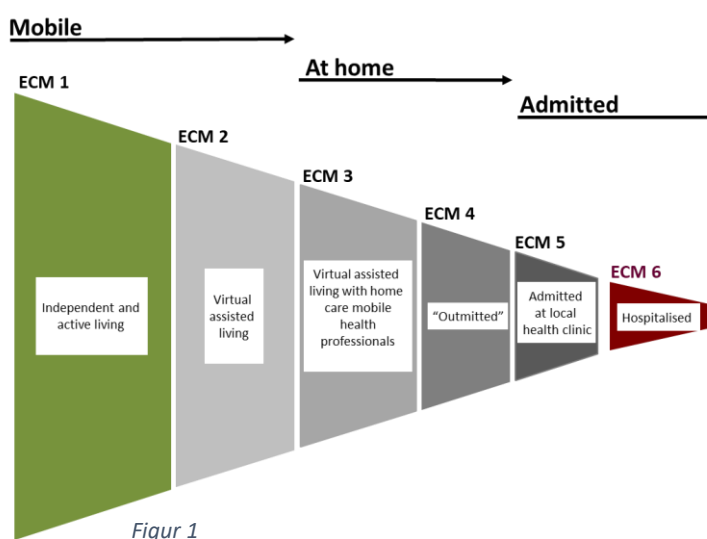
Mobile

At home

Admitted

ECM 1

Independent and active living

ECM 2

Virtual assisted living

ECM 3

Virtual assisted living with home care mobile health professionals

ECM 4

"Outmitted"

ECM 5

Admitted at local health clinic

ECM 6

Hospitalised

Figur 1